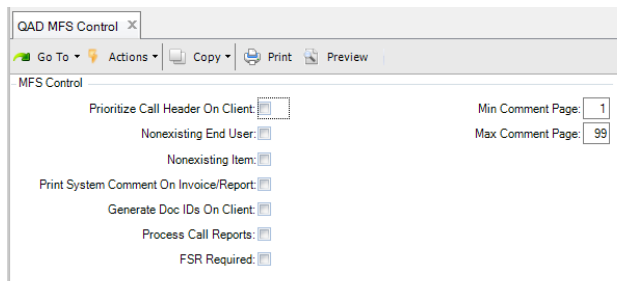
QAD MFS Control

Go To Actions Copy Print Preview

MFS Control

Prioritize Call Header On Client:

Nonexisting End User:

Nonexisting Item:

Print System Comment On Invoice/Report:

Generate Doc IDs On Client:

Process Call Reports:

FSR Required:

Min Comment Page: 1

Max Comment Page: 99